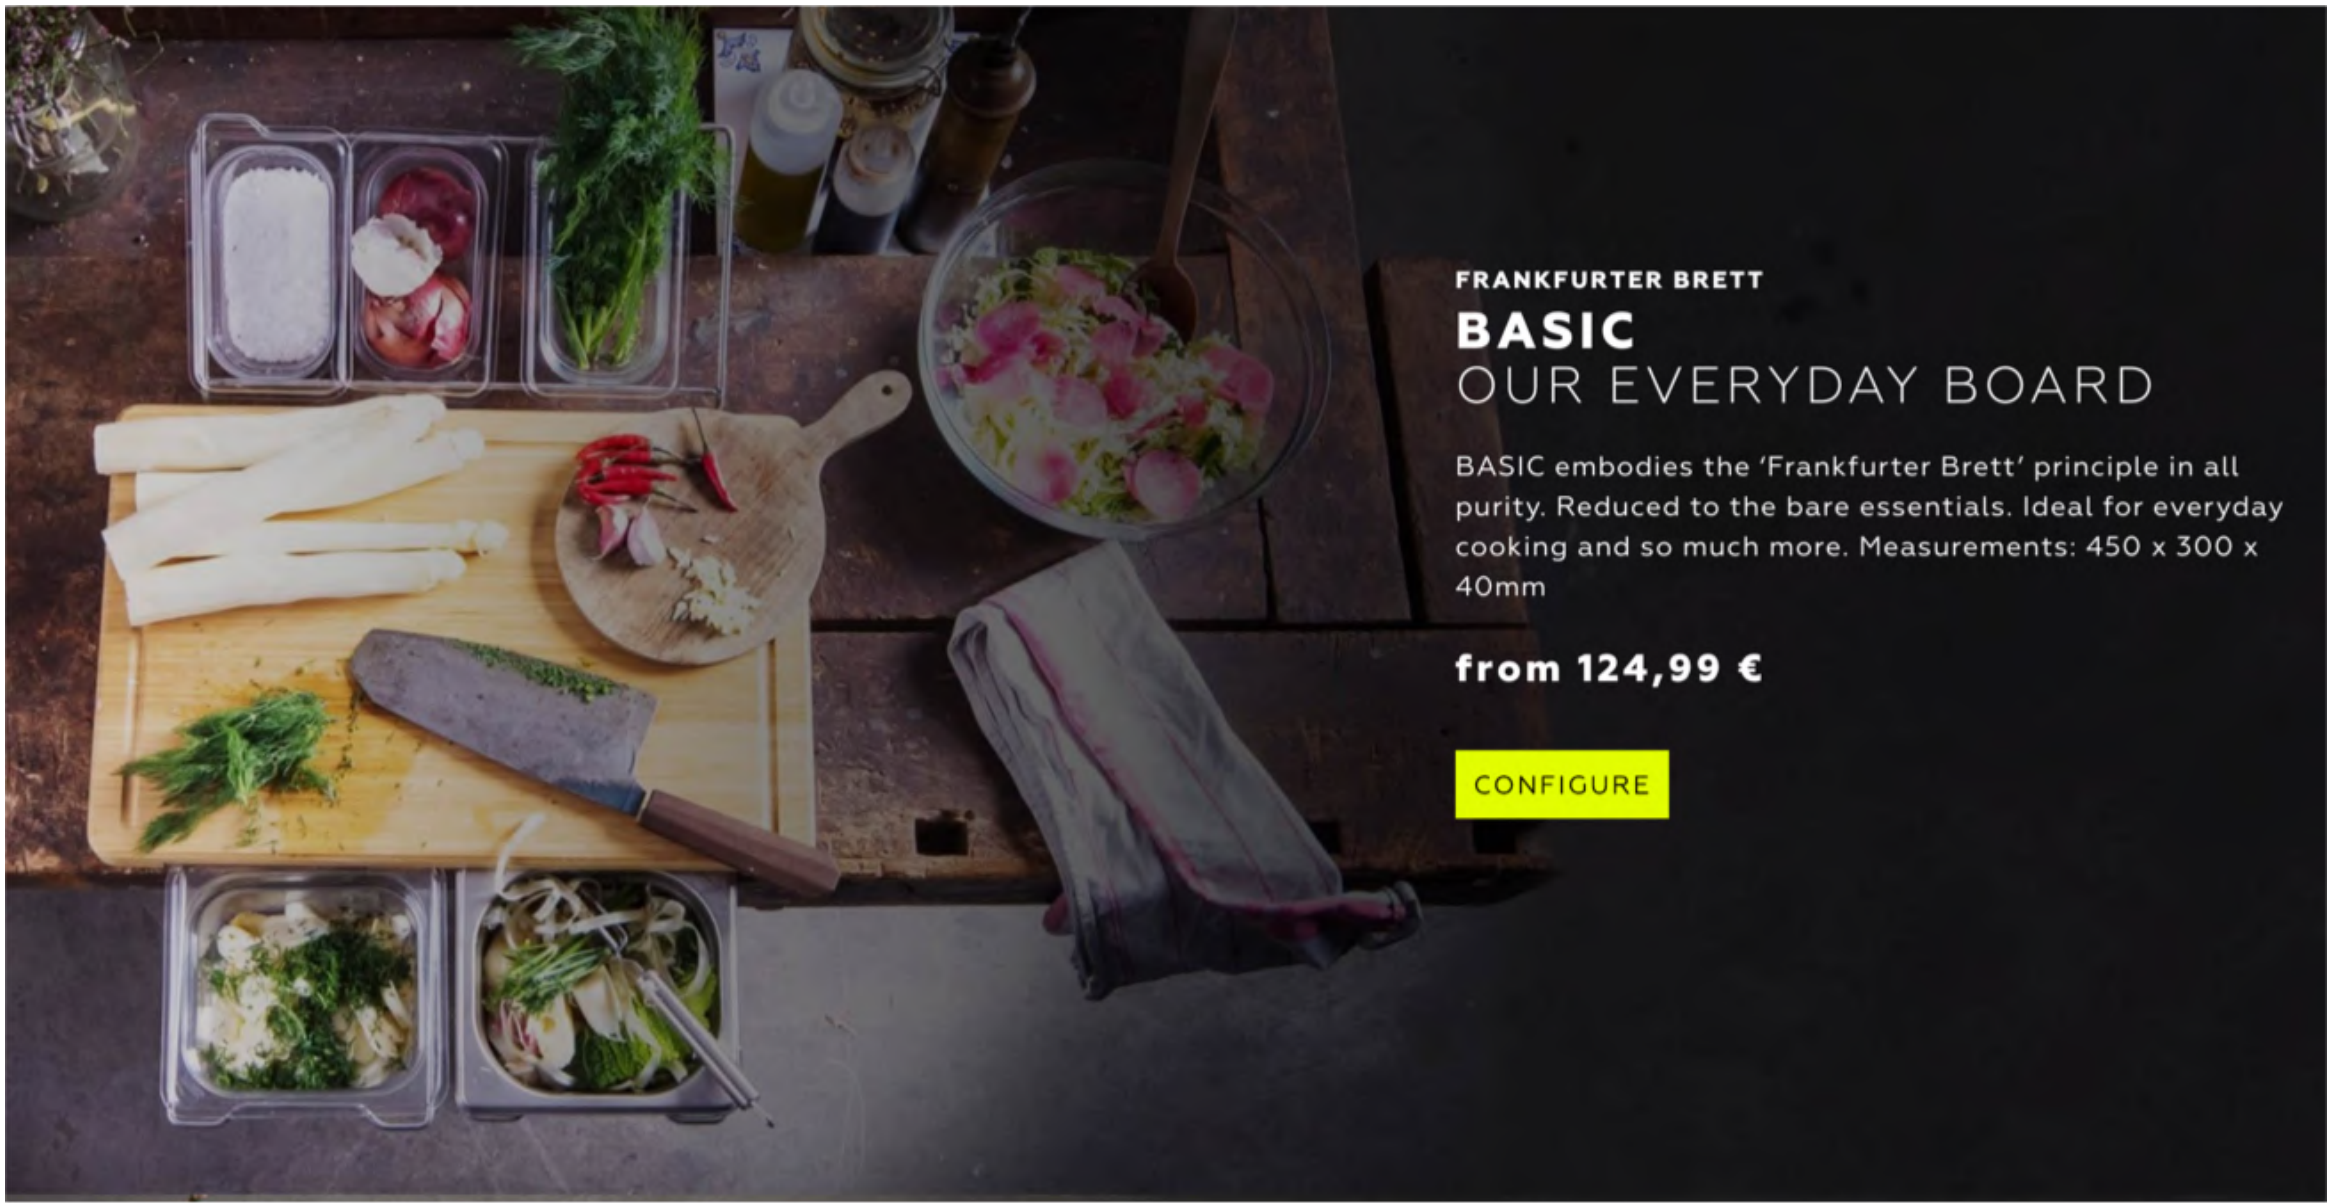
FRANKFURTER BRETT
BASIC
OUR EVERYDAY BOARD

BASIC embodies the 'Frankfurter Brett' principle in all purity. Reduced to the bare essentials. Ideal for everyday cooking and so much more. Measurements: 450 x 300 x 40mm

from 124,99 €

CONFIGURE